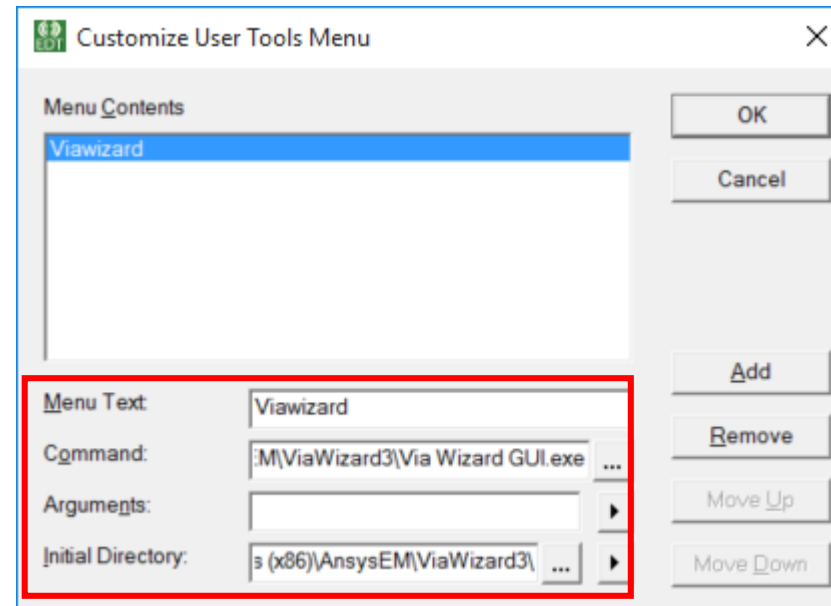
EDT Customize User Tools Menu

Menu Contents

Viawizard

OK

Cancel

Add

Remove

Move Up

Move Down

Menu Text: Viawizard

Command: :M\ViaWizard3\Via Wizard GUI.exe ...

Arguments:

Initial Directory: s (x86)\AnsysEM\ViaWizard3\ ...